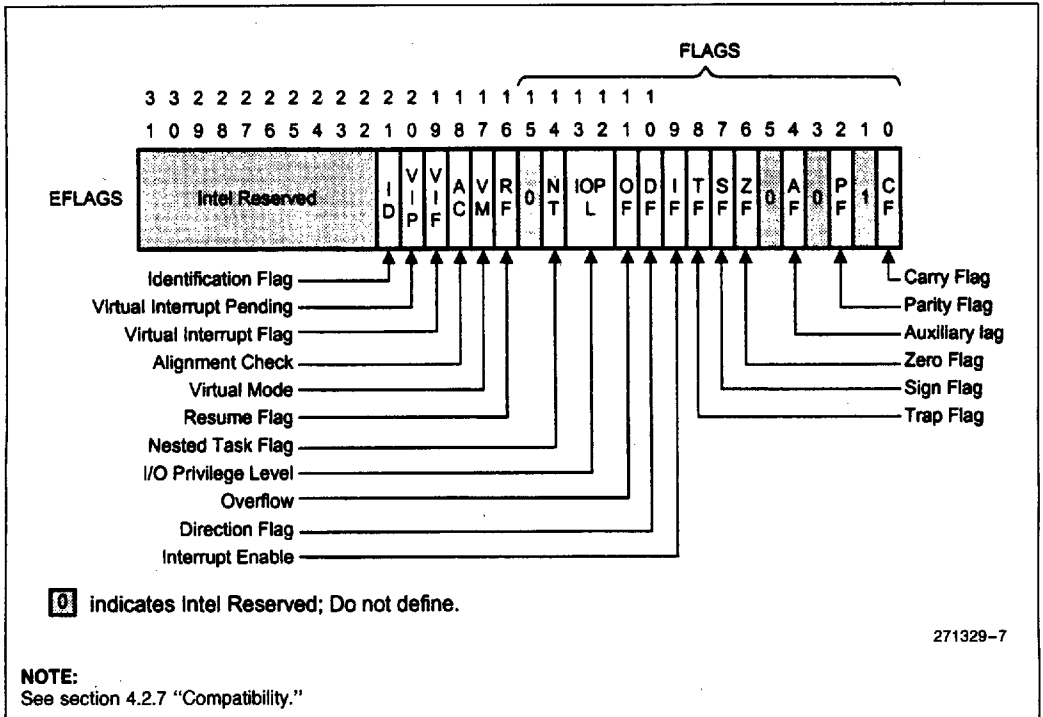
FLAGS

3 3 2 2 2 2 2 2 2 2 2 2 1 1 1 1 1 1 1 1 1 1

1 0 9 8 7 6 5 4 3 2 1 0 9 8 7 6 5 4 3 2 1 0 9 8 7 6 5 4 3 2 1 0

EFLAGS

Intel Reserved

| I D | V I P | V I F | A C | V M | R F | 0 | N T | IOP L | O F | D F | I F | T F | S F | Z F | 0 | A F | 0 | P F | 1 | C F |
|---|---|---|---|---|---|---|---|---|---|---|---|---|---|---|---|---|---|---|---|---|

Identification Flag
Virtual Interrupt Pending
Virtual Interrupt Flag
Alignment Check
Virtual Mode
Resume Flag
Nested Task Flag
I/O Privilege Level
Overflow
Direction Flag
Interrupt Enable

Carry Flag
Parity Flag
Auxiliary lag
Zero Flag
Sign Flag
Trap Flag

0 indicates Intel Reserved; Do not define.

271329–7

NOTE:
See section 4.2.7 "Compatibility."